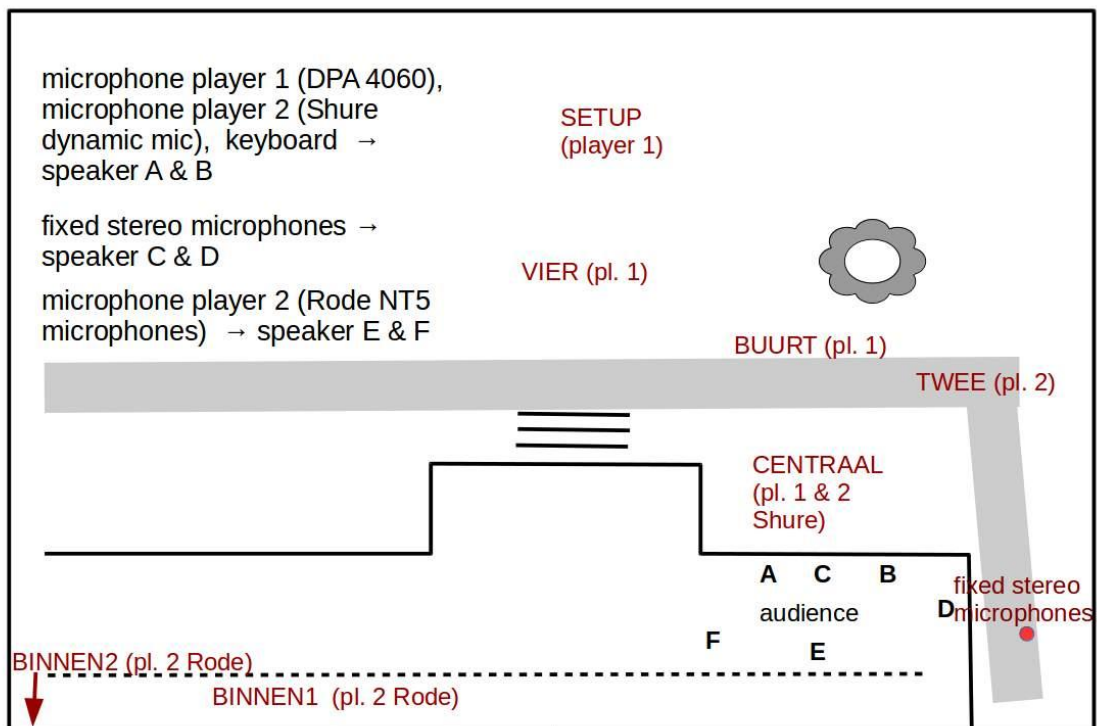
microphone player 1 (DPA 4060), microphone player 2 (Shure dynamic mic), keyboard → speaker A & B

fixed stereo microphones → speaker C & D

microphone player 2 (Rode NT5 microphones) → speaker E & F

SETUP (player 1)

VIER (pl. 1)

BUURT (pl. 1)

TWEE (pl. 2)

CENTRAAL (pl. 1 & 2 Shure)

A C B

D

audience

F

E

fixed stereo microphones

BINNEN2 (pl. 2 Rode)

BINNEN1 (pl. 2 Rode)